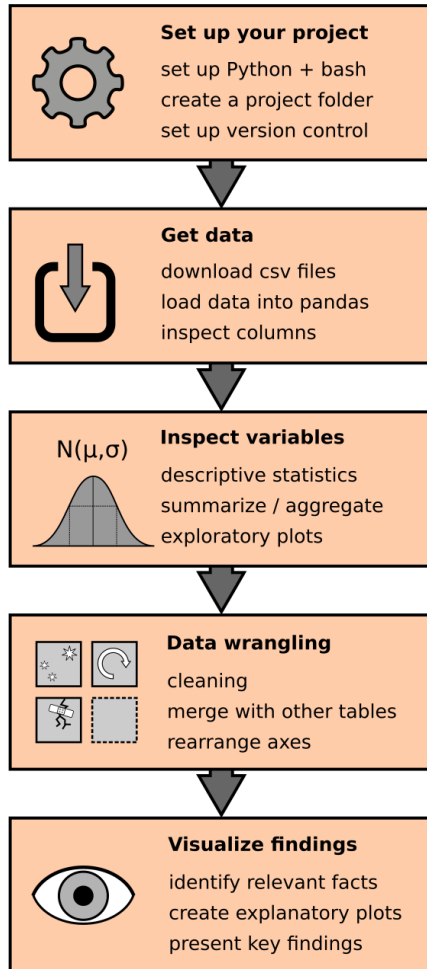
**Set up your project**
set up Python + bash
create a project folder
set up version control

**Get data**
download csv files
load data into pandas
inspect columns

$N(\mu,\sigma)$

**Inspect variables**
descriptive statistics
summarize / aggregate
exploratory plots

**Data wrangling**
cleaning
merge with other tables
rearrange axes

**Visualize findings**
identify relevant facts
create explanatory plots
present key findings